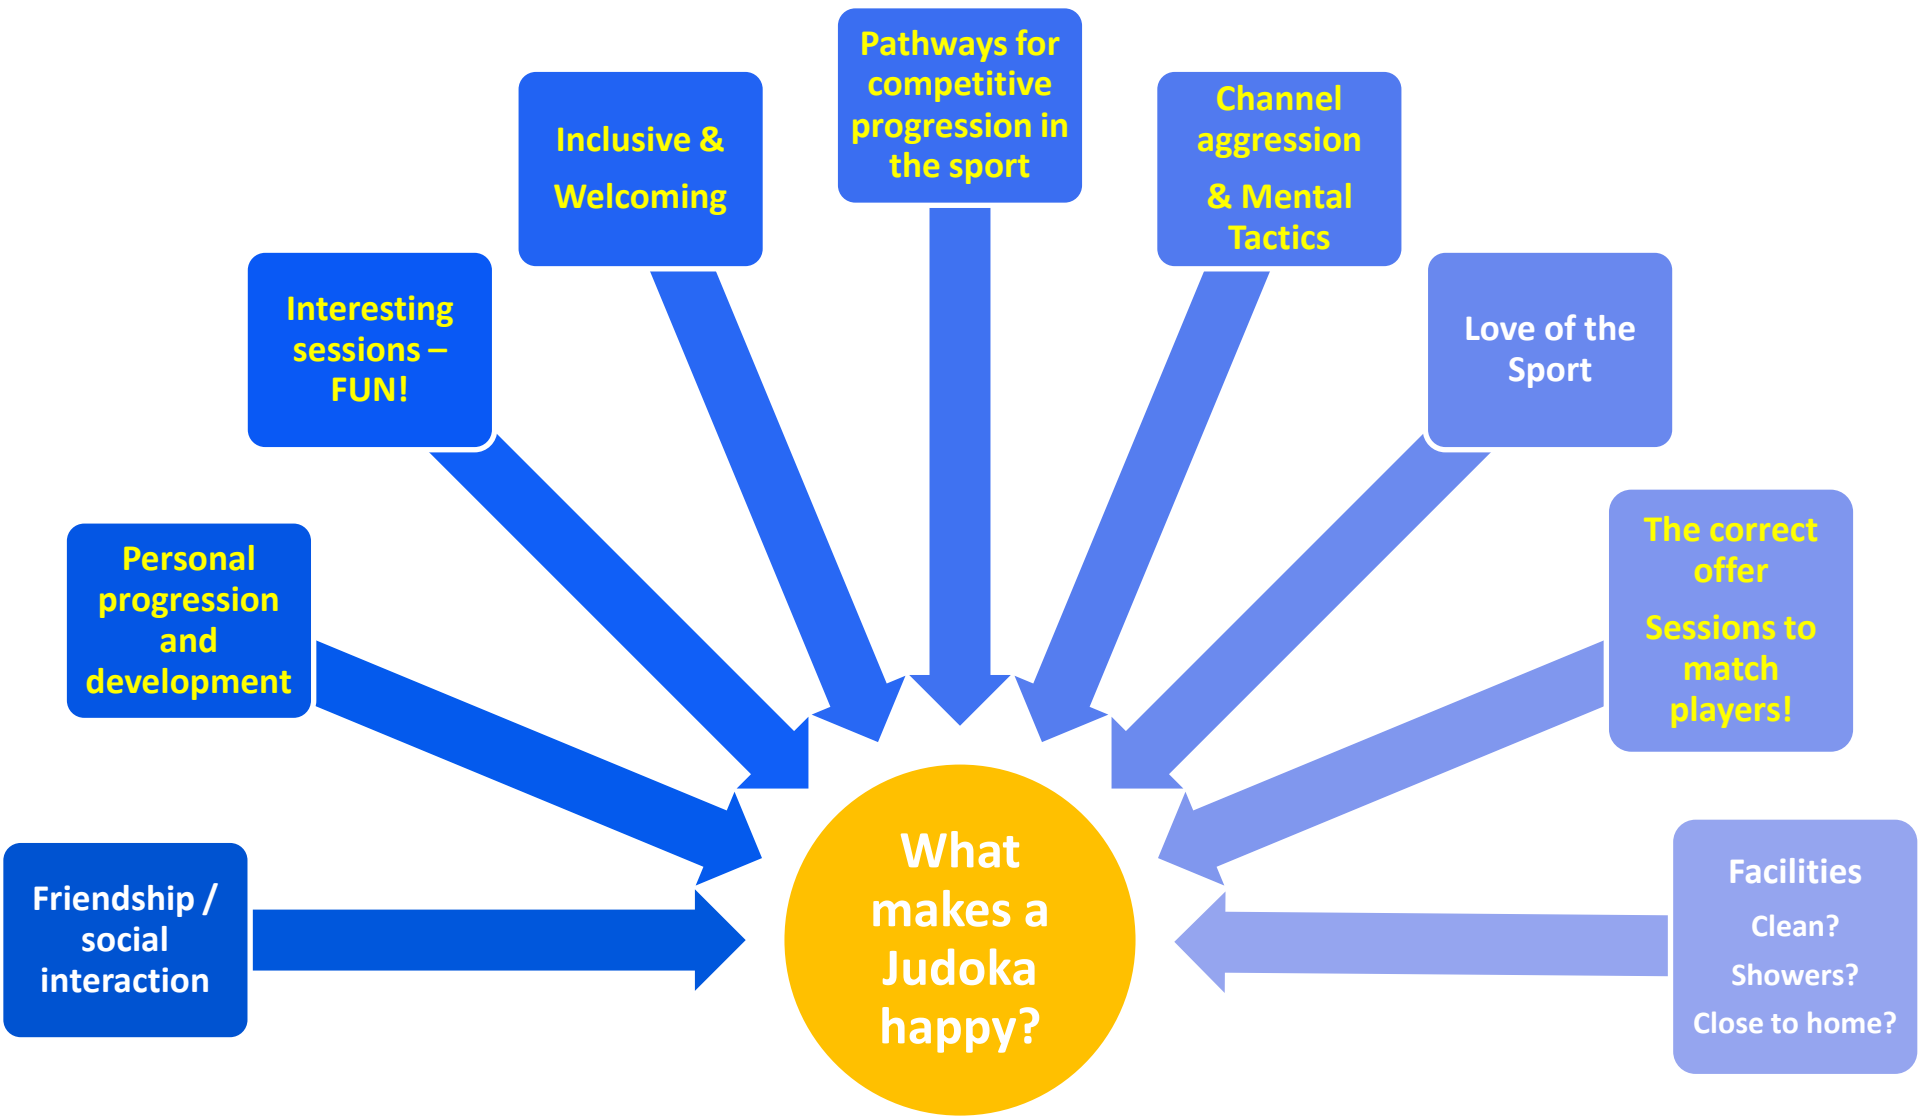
What makes a Judoka happy?

Friendship / social interaction

Personal progression and development

Interesting sessions – FUN!

Inclusive & Welcoming

Pathways for competitive progression in the sport

Channel aggression & Mental Tactics

Love of the Sport

The correct offer

Sessions to match players!

Facilities

Clean?

Showers?

Close to home?